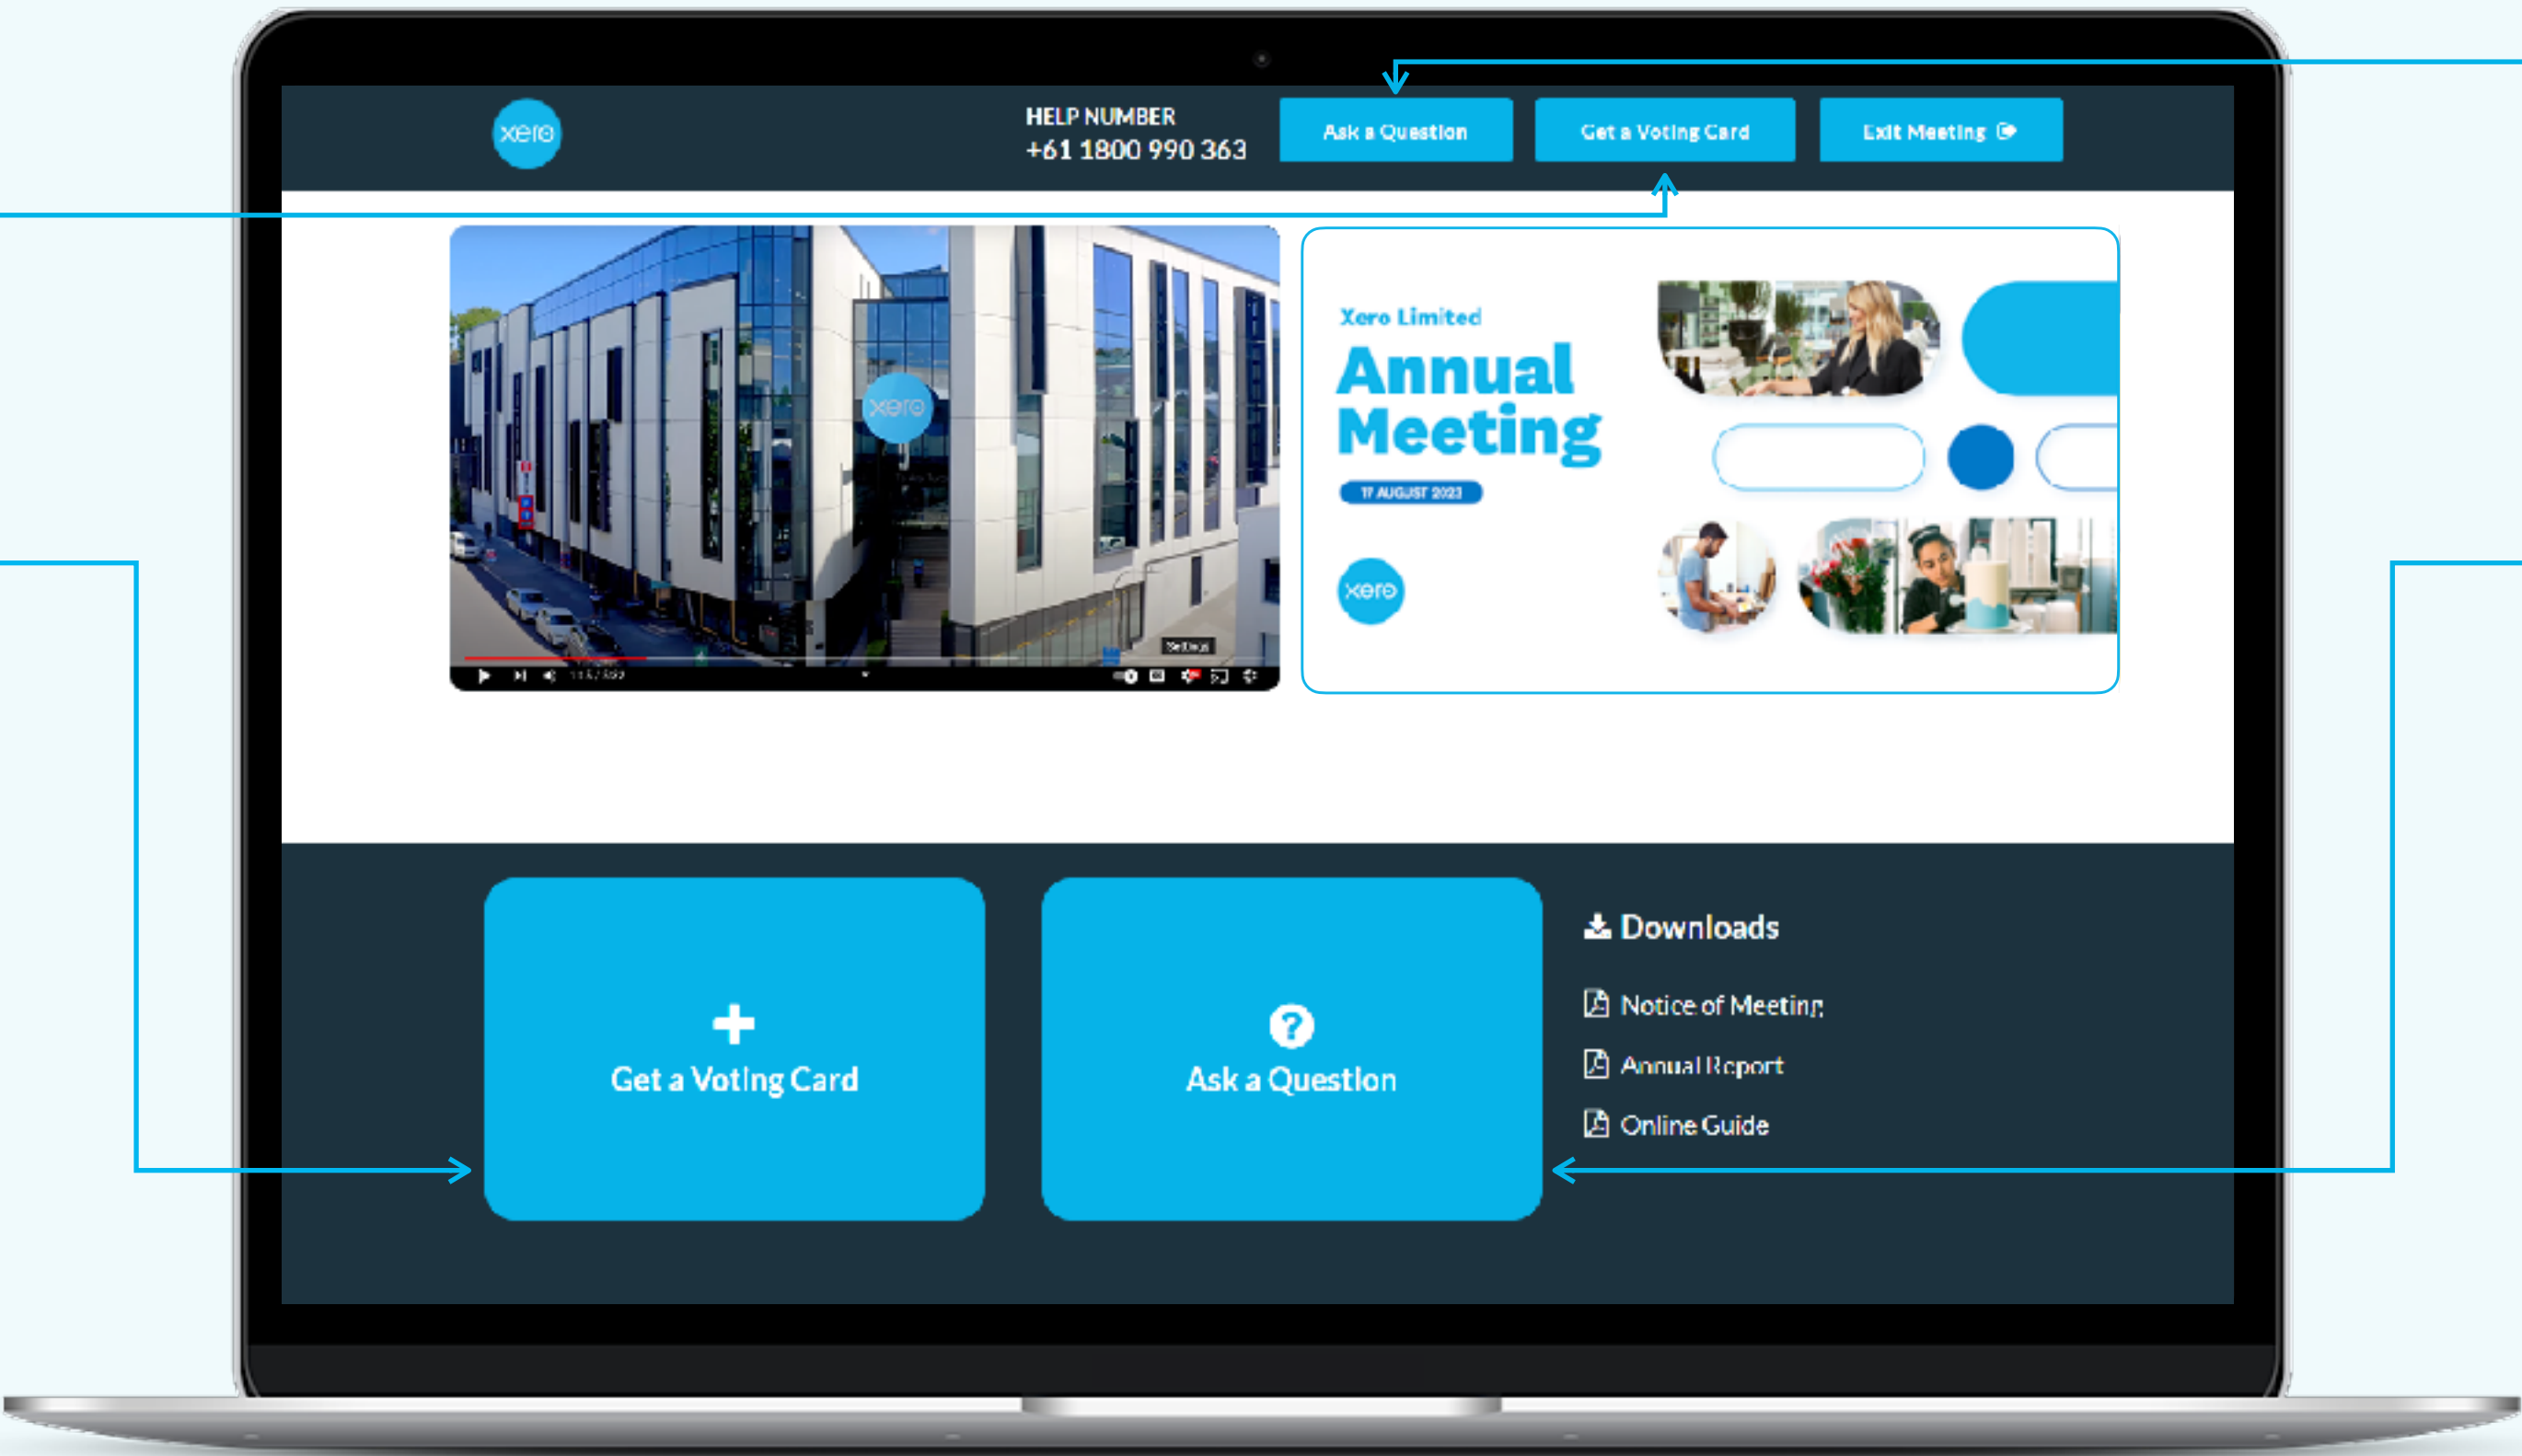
xero

HELP NUMBER
+61 1800 990 363

Ask a Question

Get a Voting Card

Exit Meeting

xero

Xero Limited
Annual Meeting
17 AUGUST 2023

xero

Get a Voting Card

Ask a Question

Downloads

Notice of Meeting

Annual Report

Online Guide